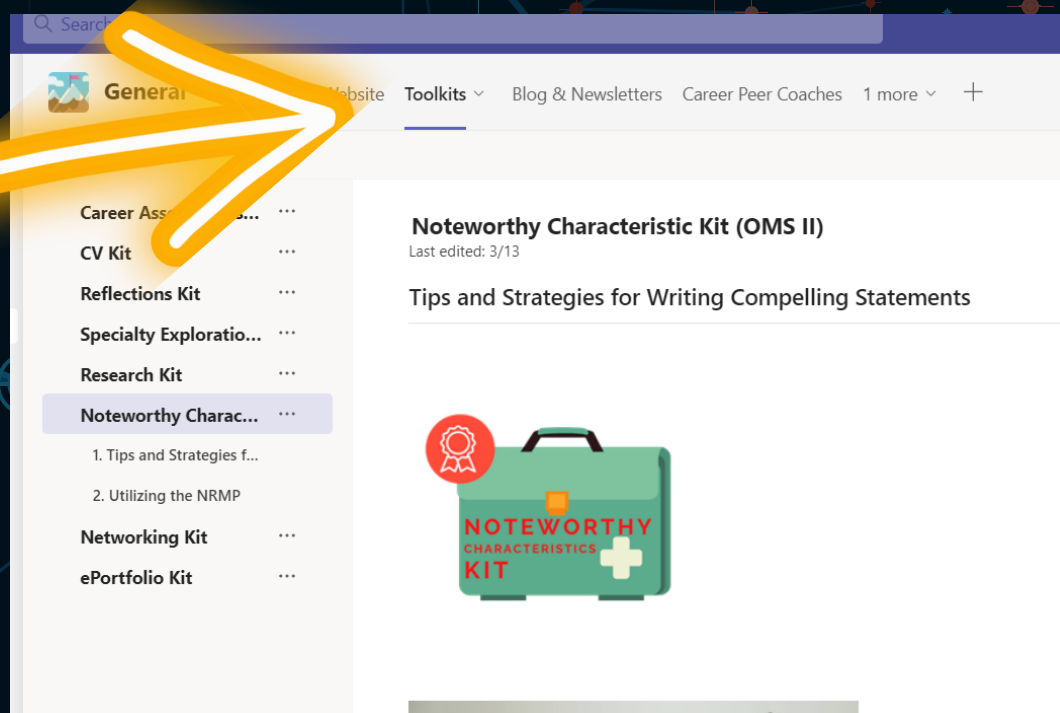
Search

General

Website

Toolkits

Blog & Newsletters

Career Peer Coaches

1 more

+

Career Ass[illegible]...

CV Kit

Reflections Kit

Specialty Exploratio...

Research Kit

Noteworthy Charac...

1. Tips and Strategies f...

2. Utilizing the NRMP

Networking Kit

ePortfolio Kit

Noteworthy Characteristic Kit (OMS II)

Last edited: 3/13

Tips and Strategies for Writing Compelling Statements

NOTEWORTHY CHARACTERISTICS KIT